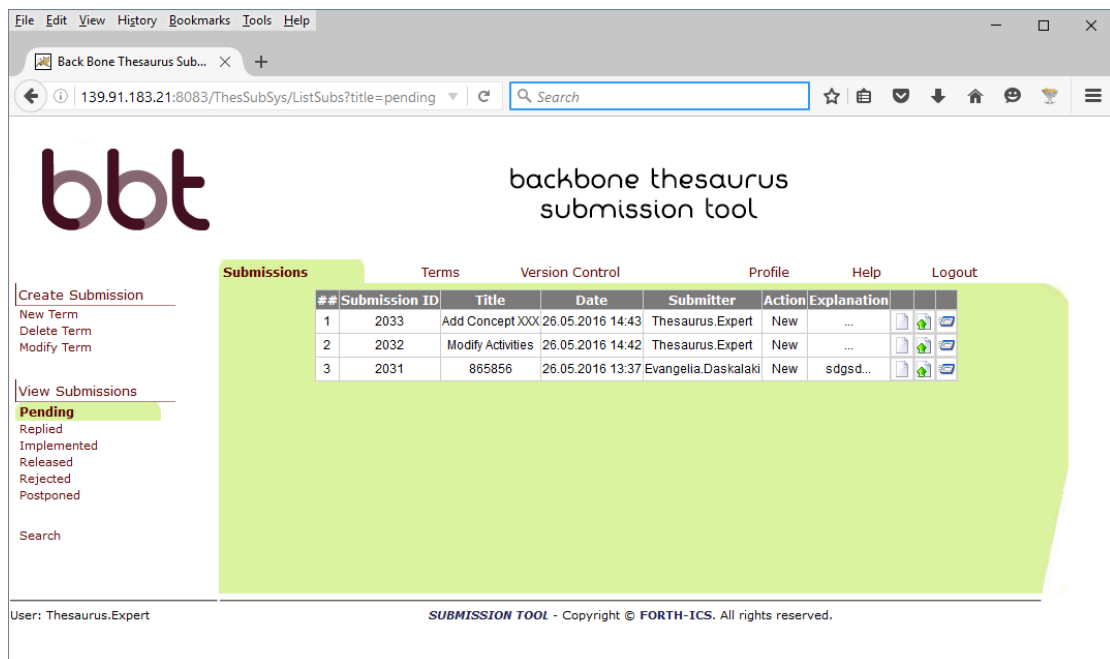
File Edit View History Bookmarks Tools Help

Back Bone Thesaurus Sub... ×  +

139.91.183.21:8083/ThesSubSys/ListSubs?title=pending

Search

bbt

backbone thesaurus
submission tool

Submissions  Terms  Version Control  Profile  Help  Logout

Create Submission
New Term
Delete Term
Modify Term

View Submissions
Pending
Replied
Implemented
Released
Rejected
Postponed

Search

| ## | Submission ID | Title | Date | Submitter | Action | Explanation | | | |
|---|---|---|---|---|---|---|---|---|---|
| 1 | 2033 | Add Concept XXX | 26.05.2016 14:43 | Thesaurus.Expert | New | ... | | | |
| 2 | 2032 | Modify Activities | 26.05.2016 14:42 | Thesaurus.Expert | New | ... | | | |
| 3 | 2031 | 865856 | 26.05.2016 13:37 | Evangelia.Daskalaki | New | sdgsd... | | | |

User: Thesaurus.Expert

SUBMISSION TOOL - Copyright © FORTH-ICS. All rights reserved.